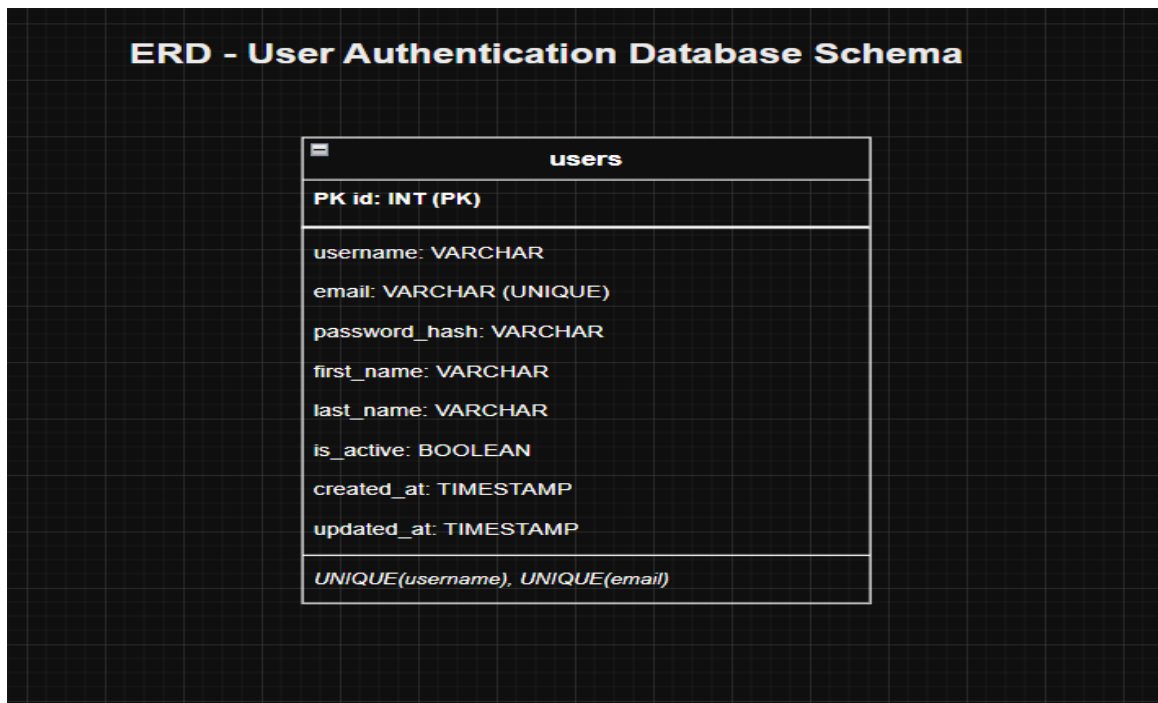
ERD - User Authentication Database Schema

users

PK id: INT (PK)

username: VARCHAR

email: VARCHAR (UNIQUE)

password_hash: VARCHAR

first_name: VARCHAR

last_name: VARCHAR

is_active: BOOLEAN

created_at: TIMESTAMP

updated_at: TIMESTAMP

UNIQUE(username), UNIQUE(email)